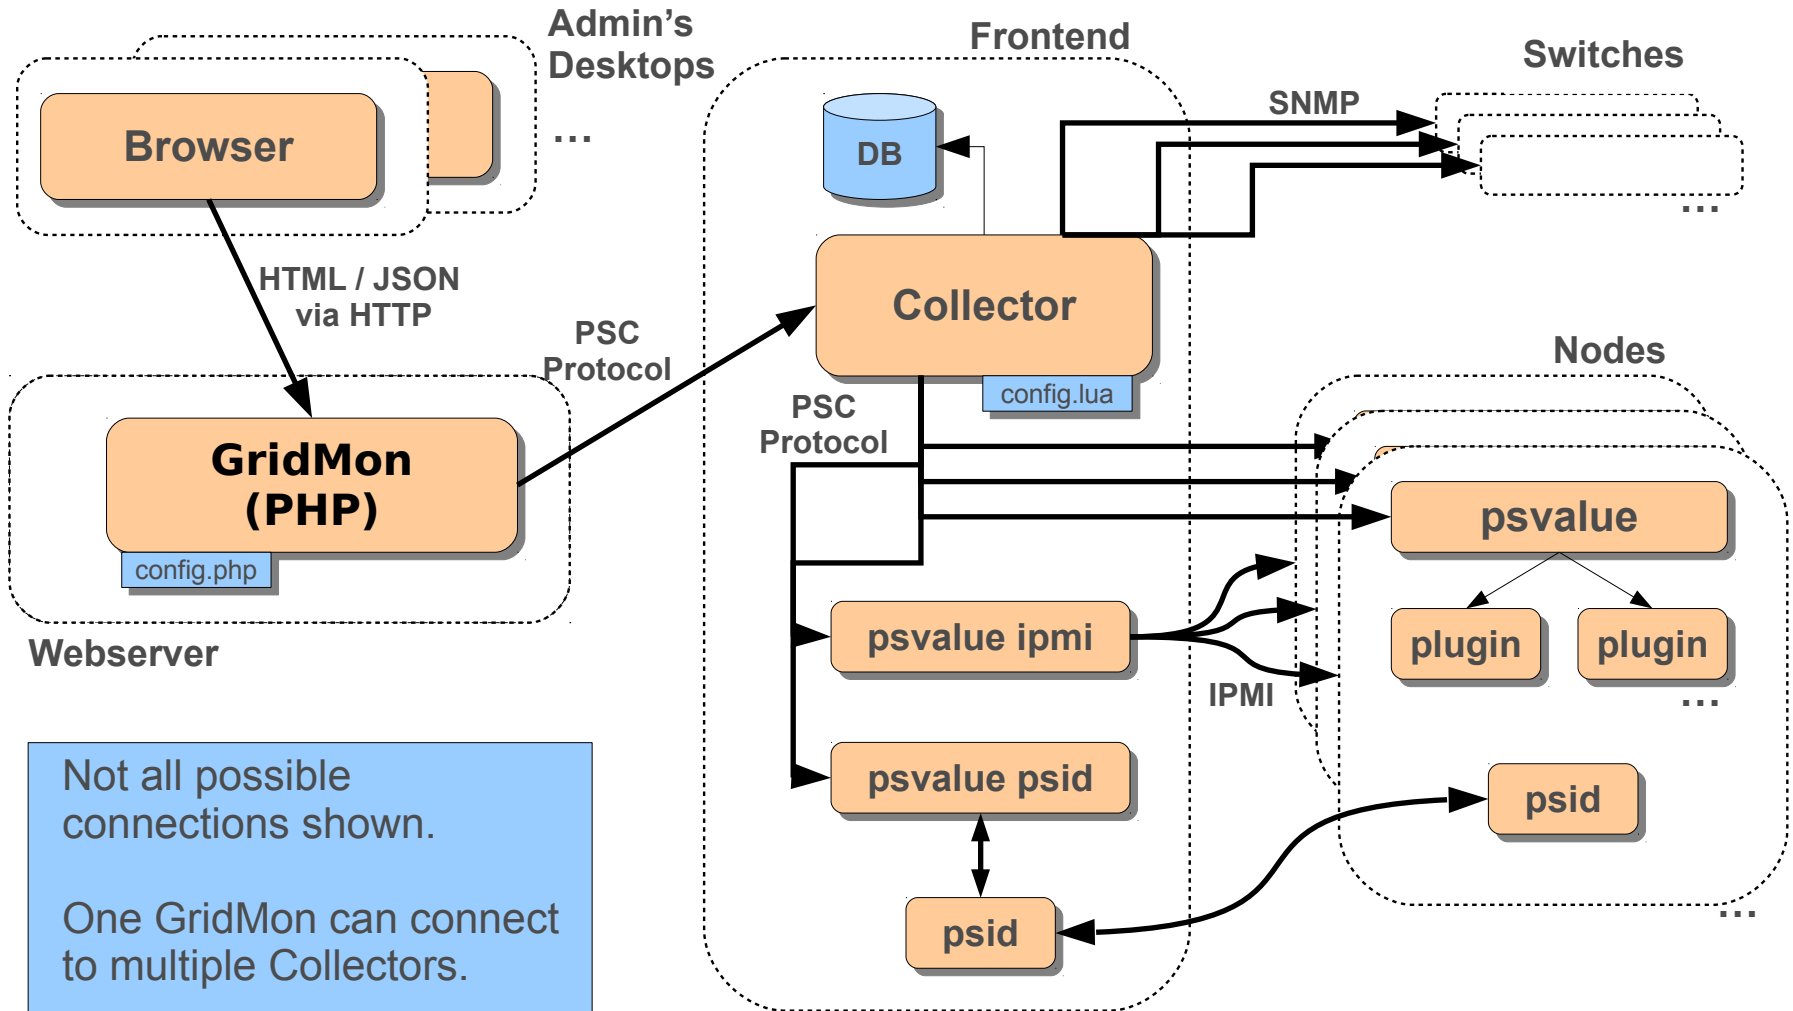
Admin's Desktops

Browser

...

Frontend

Switches

SNMP

DB

...

HTML / JSON via HTTP

PSC Protocol

Collector

config.lua

Nodes

PSC Protocol

GridMon (PHP)

config.php

psvalue

Webserver

psvalue ipmi

plugin

plugin

IPMI

...

psvalue psid

psid

Not all possible connections shown.

One GridMon can connect to multiple Collectors.

psid

...